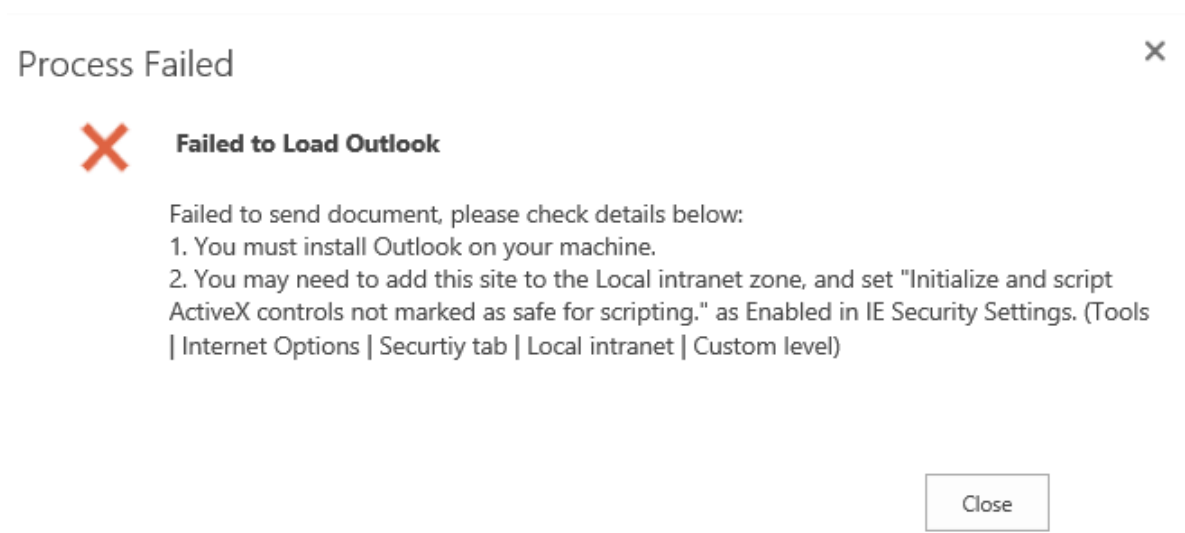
Process Failed

×

Failed to Load Outlook

Failed to send document, please check details below:
1. You must install Outlook on your machine.
2. You may need to add this site to the Local intranet zone, and set "Initialize and script ActiveX controls not marked as safe for scripting." as Enabled in IE Security Settings. (Tools | Internet Options | Securtiy tab | Local intranet | Custom level)

Close